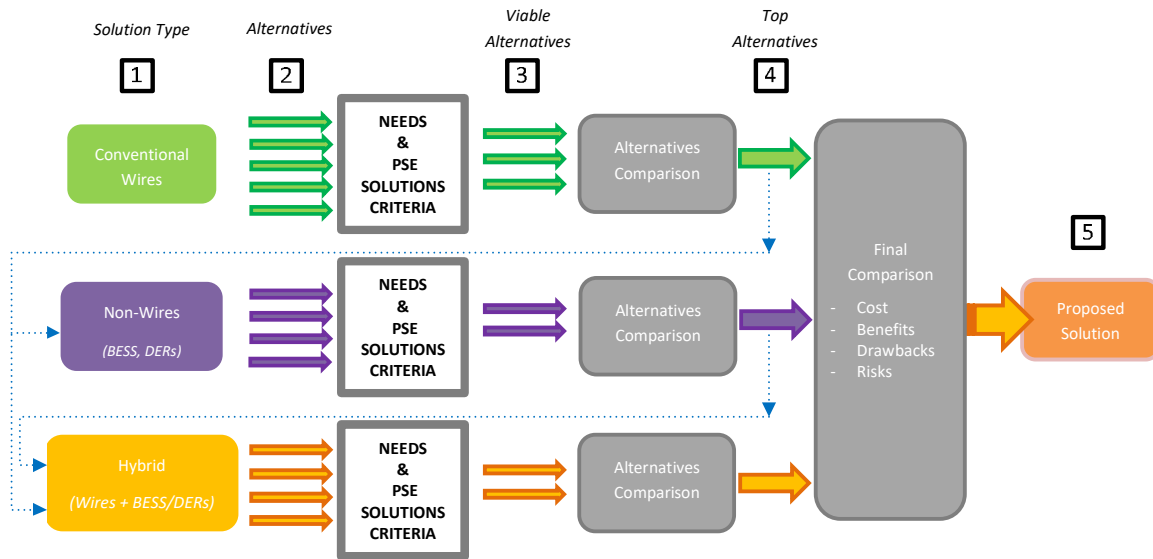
Solution Type

1

Alternatives

2

Viable Alternatives

3

Top Alternatives

4

Conventional Wires

NEEDS & PSE SOLUTIONS CRITERIA

Alternatives Comparison

Non-Wires

(BESS, DERs)

NEEDS & PSE SOLUTIONS CRITERIA

Alternatives Comparison

Hybrid

(Wires + BESS/DERs)

NEEDS & PSE SOLUTIONS CRITERIA

Alternatives Comparison

Final Comparison

- Cost
- Benefits
- Drawbacks
- Risks

5

Proposed Solution